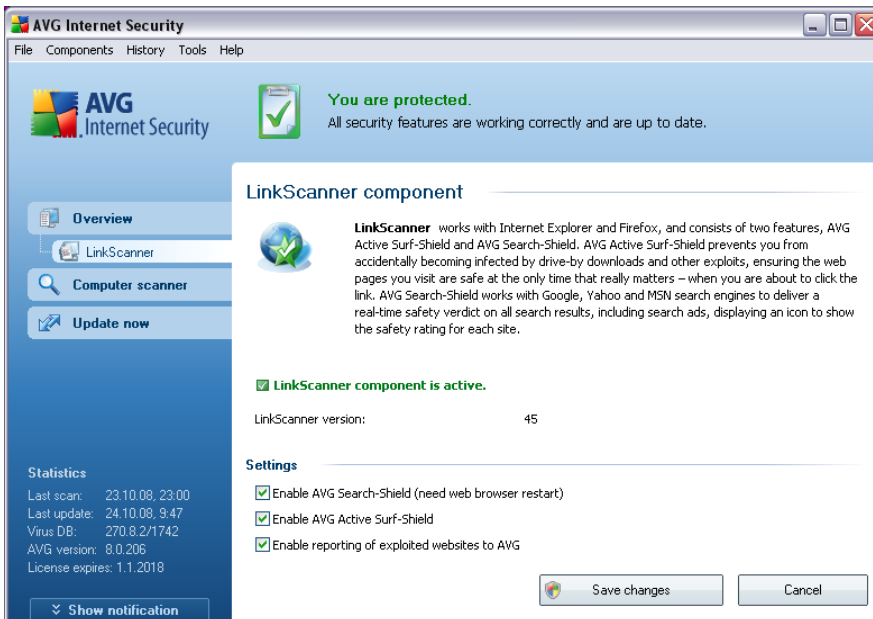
AVG Internet Security

File Components History Tools Help

AVG Internet Security

You are protected.
All security features are working correctly and are up to date.

Overview
LinkScanner
Computer scanner
Update now

LinkScanner component

LinkScanner works with Internet Explorer and Firefox, and consists of two features, AVG Active Surf-Shield and AVG Search-Shield. AVG Active Surf-Shield prevents you from accidentally becoming infected by drive-by downloads and other exploits, ensuring the web pages you visit are safe at the only time that really matters – when you are about to click the link. AVG Search-Shield works with Google, Yahoo and MSN search engines to deliver a real-time safety verdict on all search results, including search ads, displaying an icon to show the safety rating for each site.

LinkScanner component is active.

LinkScanner version: 45

Settings

Enable AVG Search-Shield (need web browser restart)
Enable AVG Active Surf-Shield
Enable reporting of exploited websites to AVG

Statistics
Last scan: 23.10.08, 23:00
Last update: 24.10.08, 9:47
Virus DB: 270.8.2/1742
AVG version: 8.0.206
License expires: 1.1.2018

Show notification

Save changes

Cancel